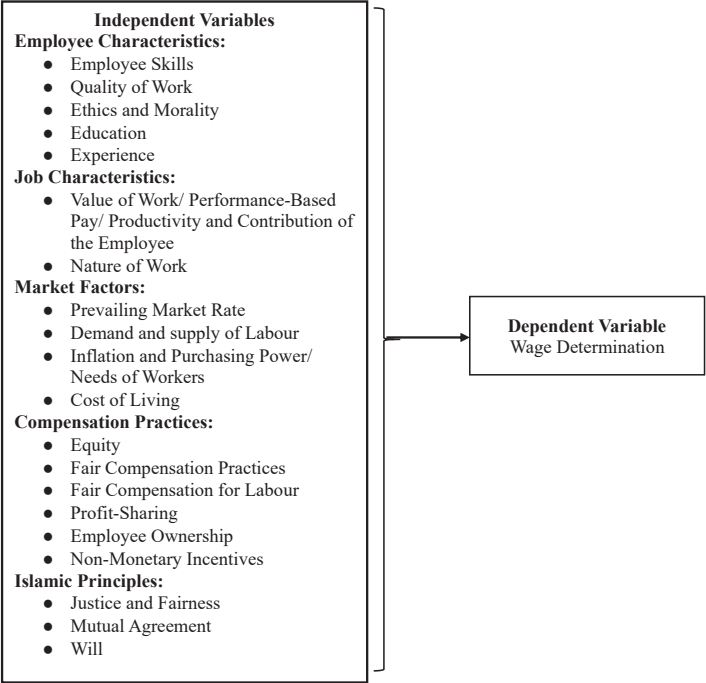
**Independent Variables**

**Employee Characteristics:**
- Employee Skills
- Quality of Work
- Ethics and Morality
- Education
- Experience

**Job Characteristics:**
- Value of Work/ Performance-Based Pay/ Productivity and Contribution of the Employee
- Nature of Work

**Market Factors:**
- Prevailing Market Rate
- Demand and supply of Labour
- Inflation and Purchasing Power/ Needs of Workers
- Cost of Living

**Compensation Practices:**
- Equity
- Fair Compensation Practices
- Fair Compensation for Labour
- Profit-Sharing
- Employee Ownership
- Non-Monetary Incentives

**Islamic Principles:**
- Justice and Fairness
- Mutual Agreement
- Will

**Dependent Variable**
Wage Determination